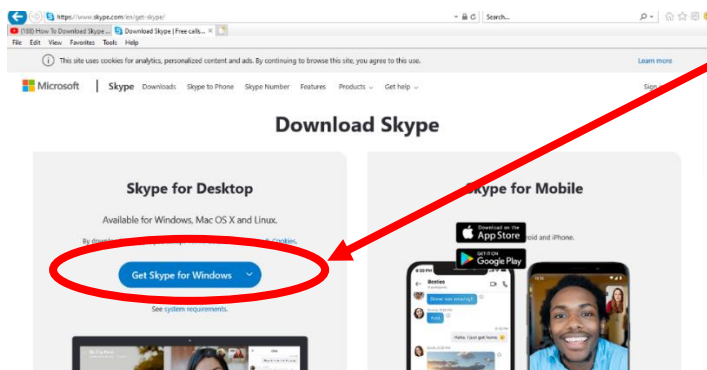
https://www.skype.com/en/get-skype/
Search...
(188) How To Download Skype ...
Download Skype | Free calls... ×
File Edit View Favorites Tools Help
This site uses cookies for analytics, personalized content and ads. By continuing to browse this site, you agree to this use.
Learn more
Microsoft | Skype Downloads Skype to Phone Skype Number Features Products Get help
Sign
Download Skype
Skype for Desktop
Available for Windows, Mac OS X and Linux.
By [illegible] Cookies.
Get Skype for Windows
See system requirements.
Skype for Mobile
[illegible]roid and iPhone.
Download on the App Store
GET IT ON Google Play
Besties
Hello, I just got home.